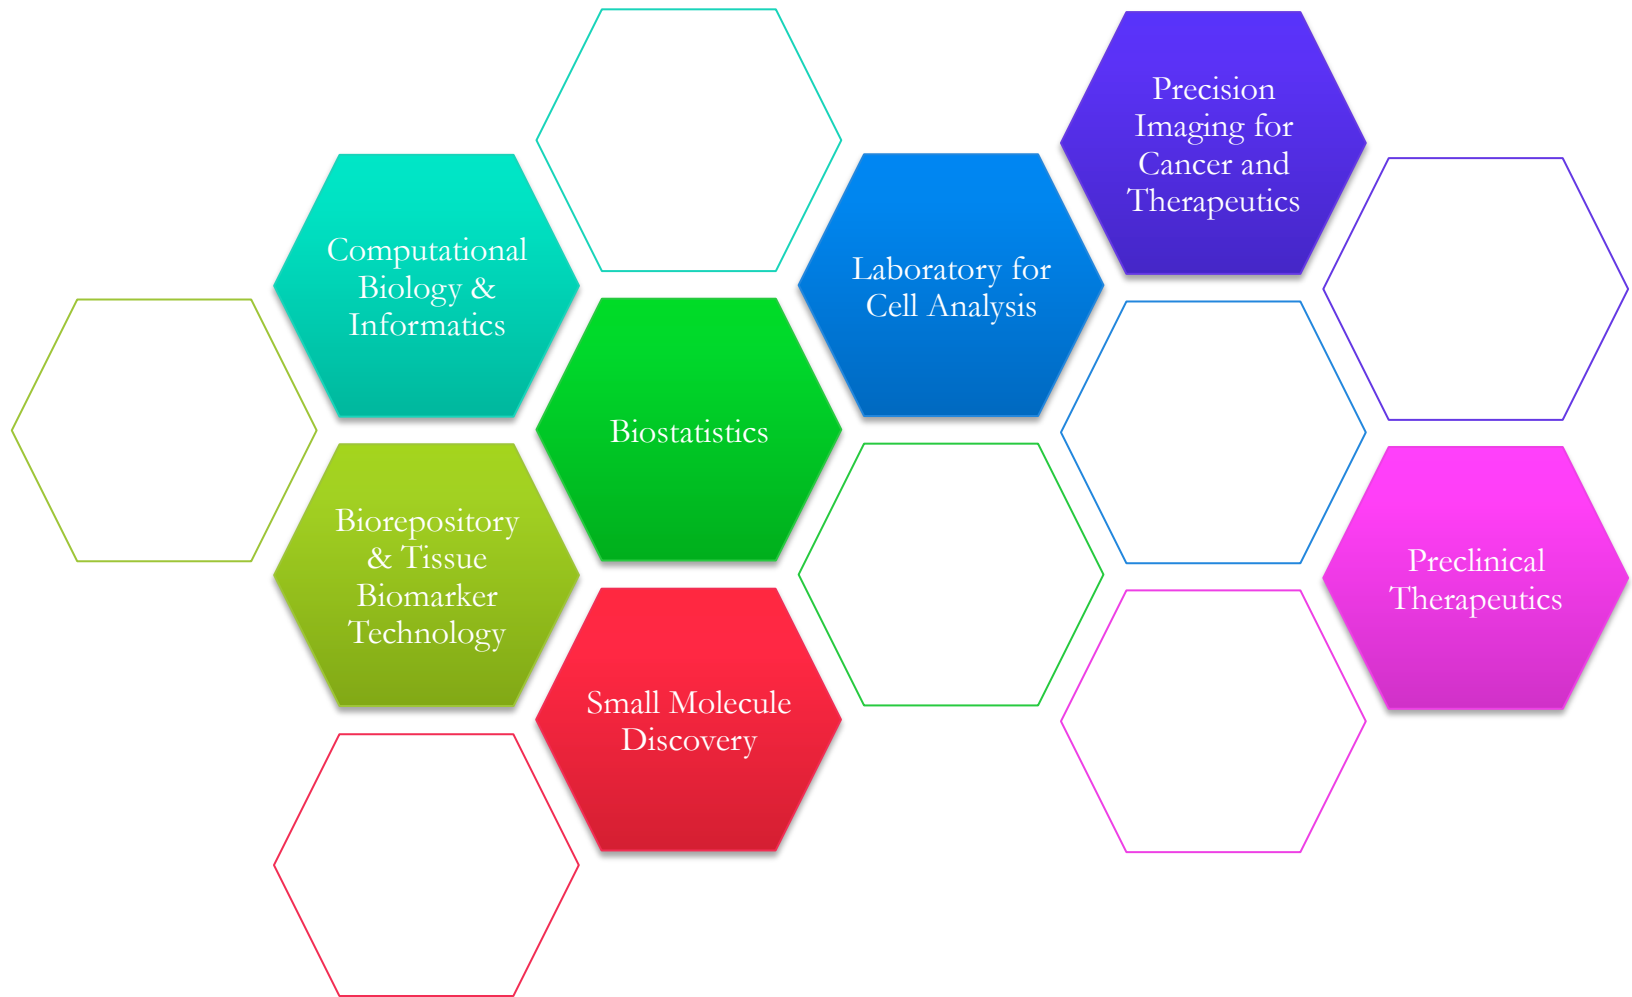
Precision Imaging for Cancer and Therapeutics

Computational Biology & Informatics

Laboratory for Cell Analysis

Biostatistics

Biorepository & Tissue Biomarker Technology

Preclinical Therapeutics

Small Molecule Discovery